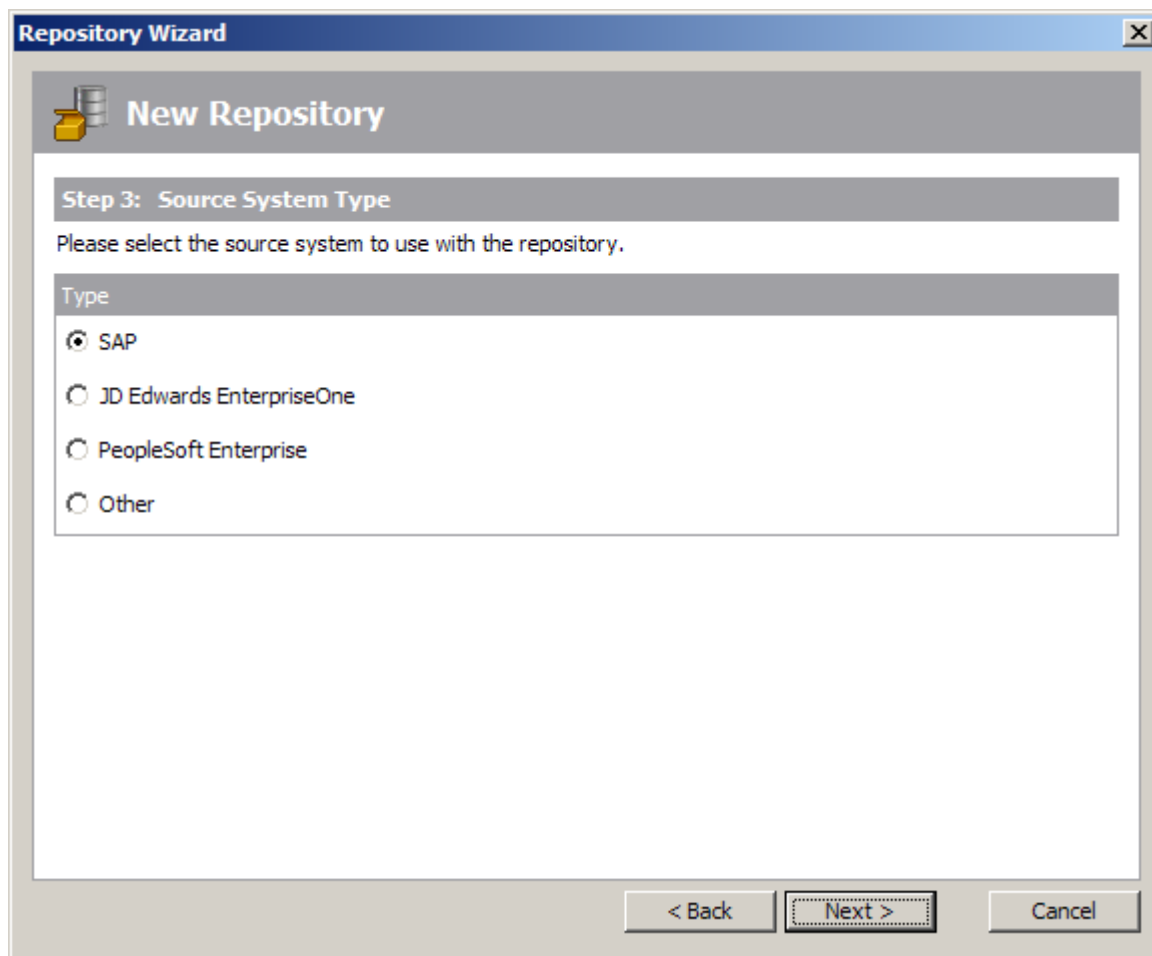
Repository Wizard

New Repository

Step 3: Source System Type

Please select the source system to use with the repository.

Type

SAP

JD Edwards EnterpriseOne

PeopleSoft Enterprise

Other

< Back

Next >

Cancel